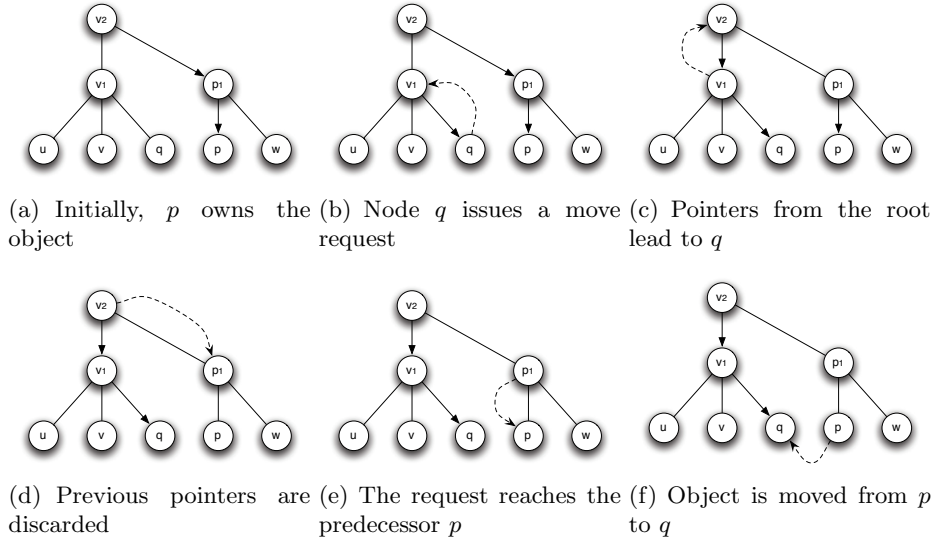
v2
v1
p1
u
v
q
p
w

(a) Initially, $p$ owns the object

v2
v1
p1
u
v
q
p
w

(b) Node $q$ issues a move request

v2
v1
p1
u
v
q
p
w

(c) Pointers from the root lead to $q$

v2
v1
p1
u
v
q
p
w

(d) Previous pointers are discarded

v2
v1
p1
u
v
q
p
w

(e) The request reaches the predecessor $p$

v2
v1
p1
u
v
q
p
w

(f) Object is moved from $p$ to $q$